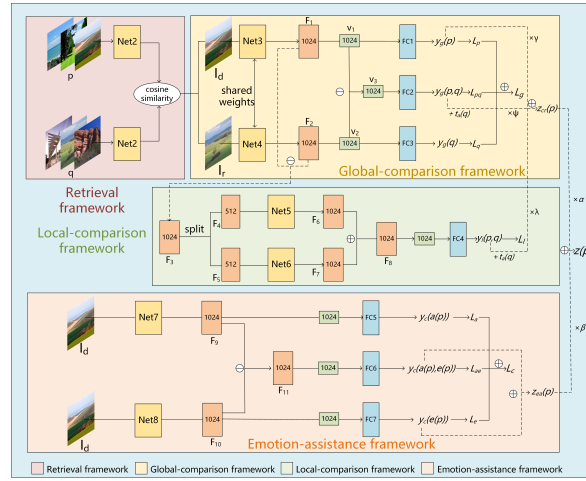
p
Net2
q
Net2
cosine similarity
Retrieval framework

Net3
I$_d$
shared weights
Net4
I$_r$
F$_1$
1024
v$_1$
1024
FC1
$y_g(p)$
$L_p$
×γ
v$_3$
1024
FC2
$y_g(p,q)$
$L_{pq}$
$L_g$
$+ t_d(q)$
×ψ
$z_{cr}(p)$
F$_2$
1024
v$_2$
1024
FC3
$y_g(q)$
$L_q$
Global-comparison framework

Local-comparison framework
split
1024
F$_3$
F$_4$
512
Net5
F$_6$
1024
F$_5$
512
Net6
F$_7$
1024
1024
F$_8$
1024
FC4
$y_l(p,q)$
$L_l$
$+ t_d(q)$
×λ
×α
$z(p)$
×β

I$_d$
Net7
1024
F$_9$
1024
FC5
$y_c(a(p))$
$L_a$
1024
F$_{11}$
1024
FC6
$y_c(a(p),e(p))$
$L_{ae}$
$L_c$
$z_{ed}(p)$
I$_d$
Net8
1024
F$_{10}$
1024
FC7
$y_c(e(p))$
$L_e$
Emotion-assistance framework

Retrieval framework
Global-comparison framework
Local-comparison framework
Emotion-assistance framework